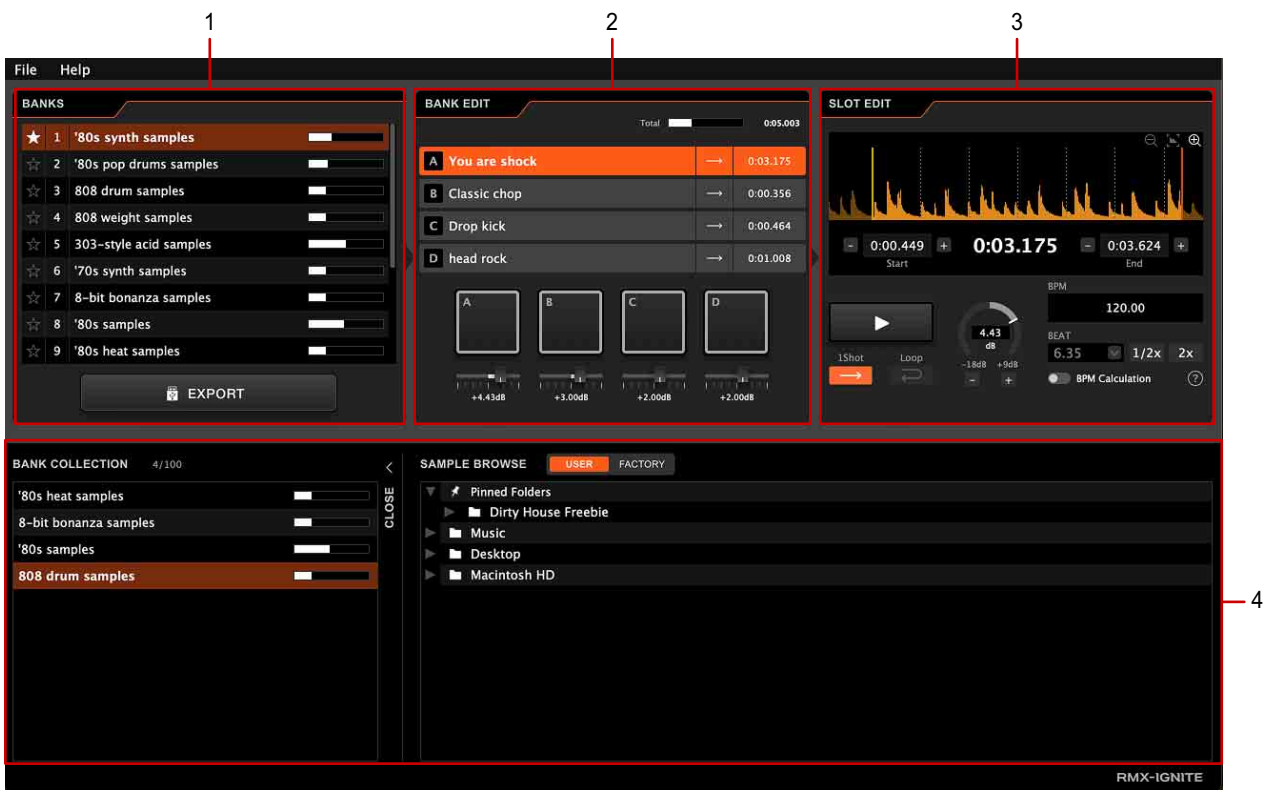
1
2
3

File Help

BANKS

| | | | |
|---|---|---|---|
| ★ | 1 | '80s synth samples | |
| ☆ | 2 | '80s pop drums samples | |
| ☆ | 3 | 808 drum samples | |
| ☆ | 4 | 808 weight samples | |
| ☆ | 5 | 303-style acid samples | |
| ☆ | 6 | '70s synth samples | |
| ☆ | 7 | 8-bit bonanza samples | |
| ☆ | 8 | '80s samples | |
| ☆ | 9 | '80s heat samples | |

EXPORT

BANK EDIT

Total 0:05.003

| | | | |
|---|---|---|---|
| A | You are shock | → | 0:03.175 |
| B | Classic chop | → | 0:00.356 |
| C | Drop kick | → | 0:00.464 |
| D | head rock | → | 0:01.008 |

A B C D

+4.43dB +3.00dB +2.00dB +2.00dB

SLOT EDIT

- 0:00.449 + Start
0:03.175
- 0:03.624 + End

BPM
120.00

4.43 dB
-18dB +9dB
- +

BEAT
6.35 1/2x 2x

1Shot Loop

BPM Calculation ?

BANK COLLECTION 4/100

'80s heat samples
8-bit bonanza samples
'80s samples
808 drum samples

CLOSE

SAMPLE BROWSE USER FACTORY

Pinned Folders
Dirty House Freebie
Music
Desktop
Macintosh HD

4

RMX-IGNITE